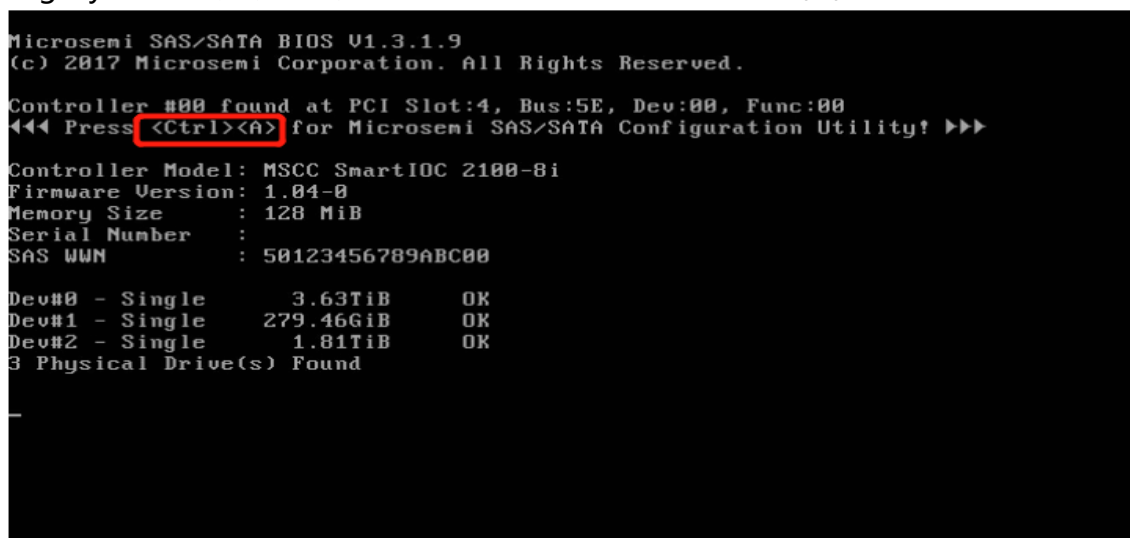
Microsemi SAS/SATA BIOS V1.3.1.9
(c) 2017 Microsemi Corporation. All Rights Reserved.

Controller #00 found at PCI Slot:4, Bus:5E, Dev:00, Func:00
◄◄◄ Press <Ctrl><A> for Microsemi SAS/SATA Configuration Utility! ►►►

Controller Model: MSCC SmartIOC 2100-8i
Firmware Version: 1.04-0
Memory Size : 128 MiB
Serial Number :
SAS WWN : 50123456789ABC00

Dev#0 - Single 3.63TiB OK
Dev#1 - Single 279.46GiB OK
Dev#2 - Single 1.81TiB OK
3 Physical Drive(s) Found

_